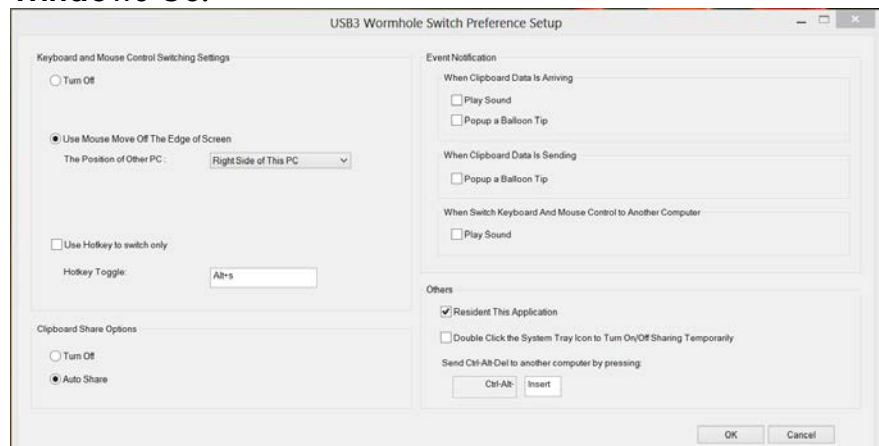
USB3 Wormhole Switch Preference Setup

Keyboard and Mouse Control Switching Settings

Turn Off

Use Mouse Move Off The Edge of Screen

The Position of Other PC :

Right Side of This PC

Use Hotkey to switch only

Hotkey Toggle:

Alt+s

Clipboard Share Options

Turn Off

Auto Share

Event Notification

When Clipboard Data Is Arriving

Play Sound

Popup a Balloon Tip

When Clipboard Data Is Sending

Popup a Balloon Tip

When Switch Keyboard And Mouse Control to Another Computer

Play Sound

Others

Resident This Application

Double Click the System Tray Icon to Turn On/Off Sharing Temporarily

Send Ctrl-Alt-Del to another computer by pressing:

Ctrl-Alt-

Insert

OK

Cancel